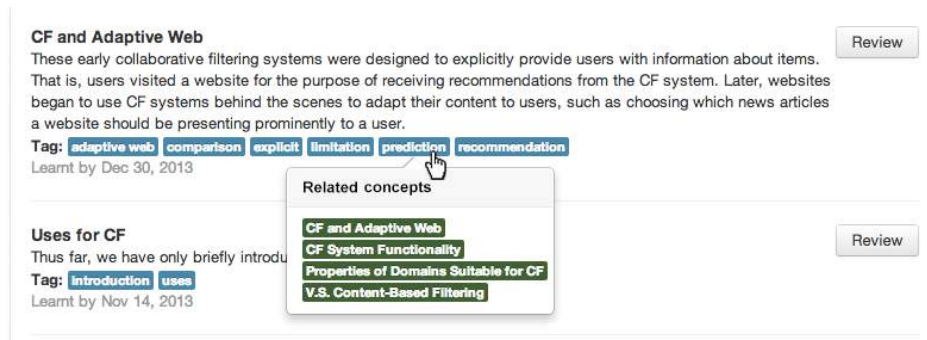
CF and Adaptive Web

These early collaborative filtering systems were designed to explicitly provide users with information about items. That is, users visited a website for the purpose of receiving recommendations from the CF system. Later, websites began to use CF systems behind the scenes to adapt their content to users, such as choosing which news articles a website should be presenting prominently to a user.

Tag: adaptive web comparison explicit limitation prediction recommendation

Learnt by Dec 30, 2013

Review

Related concepts

CF and Adaptive Web

CF System Functionality

Properties of Domains Suitable for CF

V.S. Content-Based Filtering

Uses for CF

Thus far, we have only briefly introdu

Tag: introduction uses

Learnt by Nov 14, 2013

Review